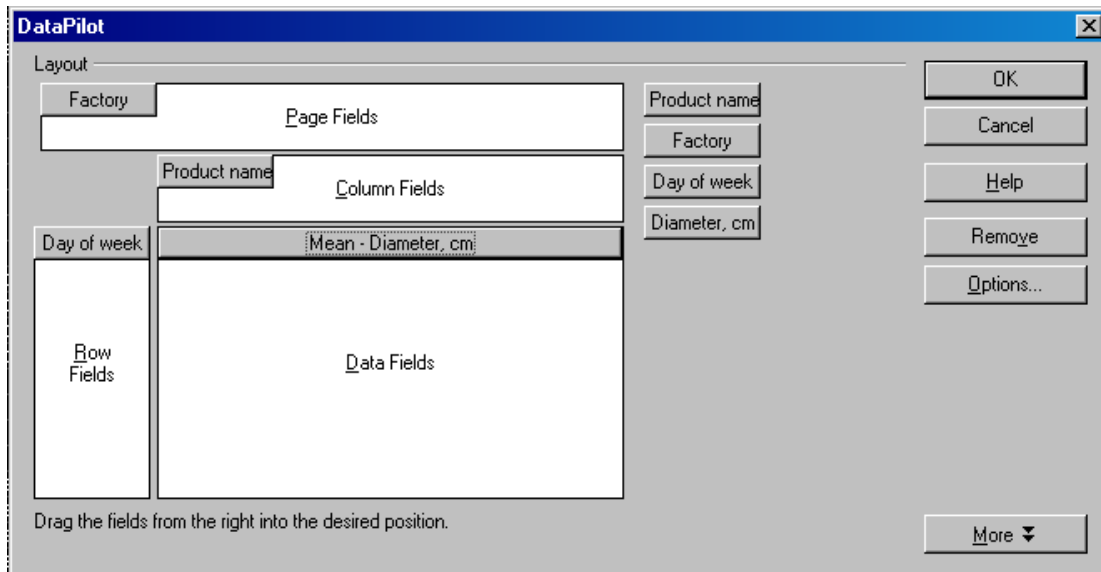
DataPilot

Layout

Factory

Page Fields

Product name

Column Fields

Day of week

Mean - Diameter, cm

Row Fields

Data Fields

Product name
Factory
Day of week
Diameter, cm

OK
Cancel
Help
Remove
Options...

Drag the fields from the right into the desired position.

More